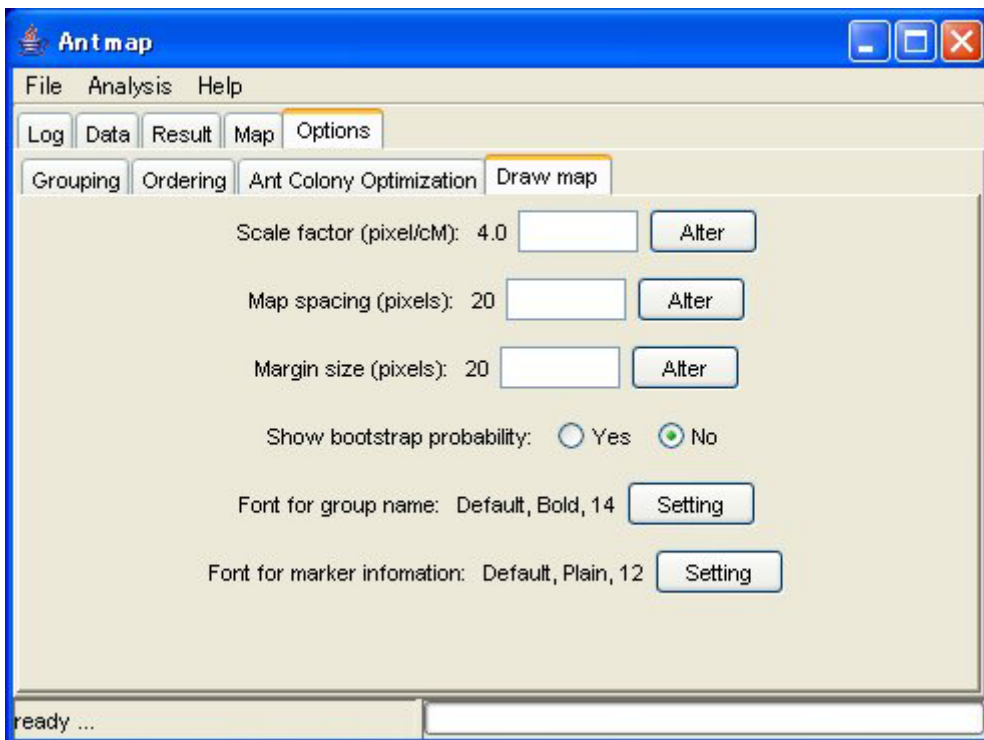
Antmap

File Analysis Help

Log Data Result Map Options

Grouping Ordering Ant Colony Optimization Draw map

Scale factor (pixel/cM): 4.0 Alter

Map spacing (pixels): 20 Alter

Margin size (pixels): 20 Alter

Show bootstrap probability: Yes No

Font for group name: Default, Bold, 14 Setting

Font for marker infomation: Default, Plain, 12 Setting

ready ...